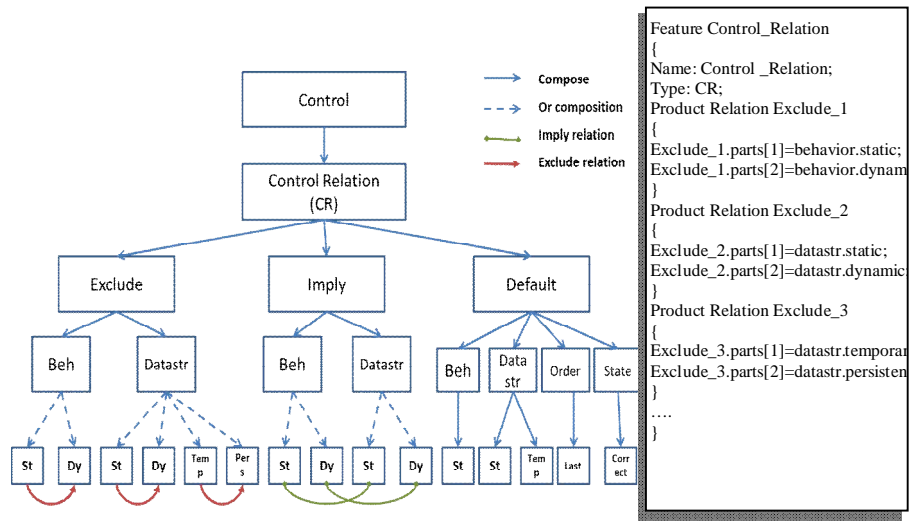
Control

Control Relation (CR)

Compose

Or composition

Imply relation

Exclude relation

Exclude

Imply

Default

Beh

Datastr

Beh

Datastr

Beh

Data str

Order

State

St

Dy

St

Dy

Tem p

Per s

St

Dy

St

Dy

St

St

Tem p

Last

Corr ect

Feature Control_Relation
{
Name: Control _Relation;
Type: CR;
Product Relation Exclude_1
{
Exclude_1.parts[1]=behavior.static;
Exclude_1.parts[2]=behavior.dynam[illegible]
}
Product Relation Exclude_2
{
Exclude_2.parts[1]=datastr.static;
Exclude_2.parts[2]=datastr.dynamic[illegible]
}
Product Relation Exclude_3
{
Exclude_3.parts[1]=datastr.tempora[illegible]
Exclude_3.parts[2]=datastr.persisten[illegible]
}
….
}